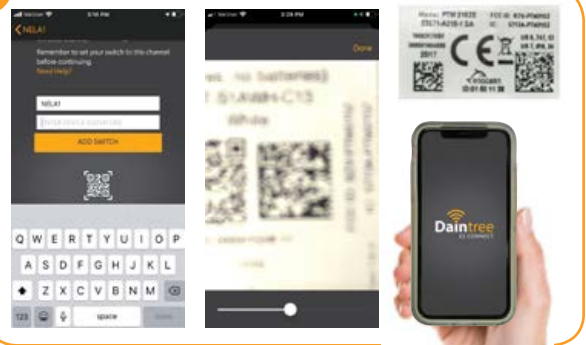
Verizon 5:16 PM
NELA1
Remember to set your switch to this channel before continuing.
Need Help?
NELA1
Enter device barcode
ADD SWITCH
Q W E R T Y U I O P
A S D F G H J K L
Z X C V B N M
123
space
Verizon 3:29 PM
Done
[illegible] no batteries)
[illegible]
White
Model: PTM 216Z
FCC ID: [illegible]
IC: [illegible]
CE
enocean
Daintree
EZ CONNECT